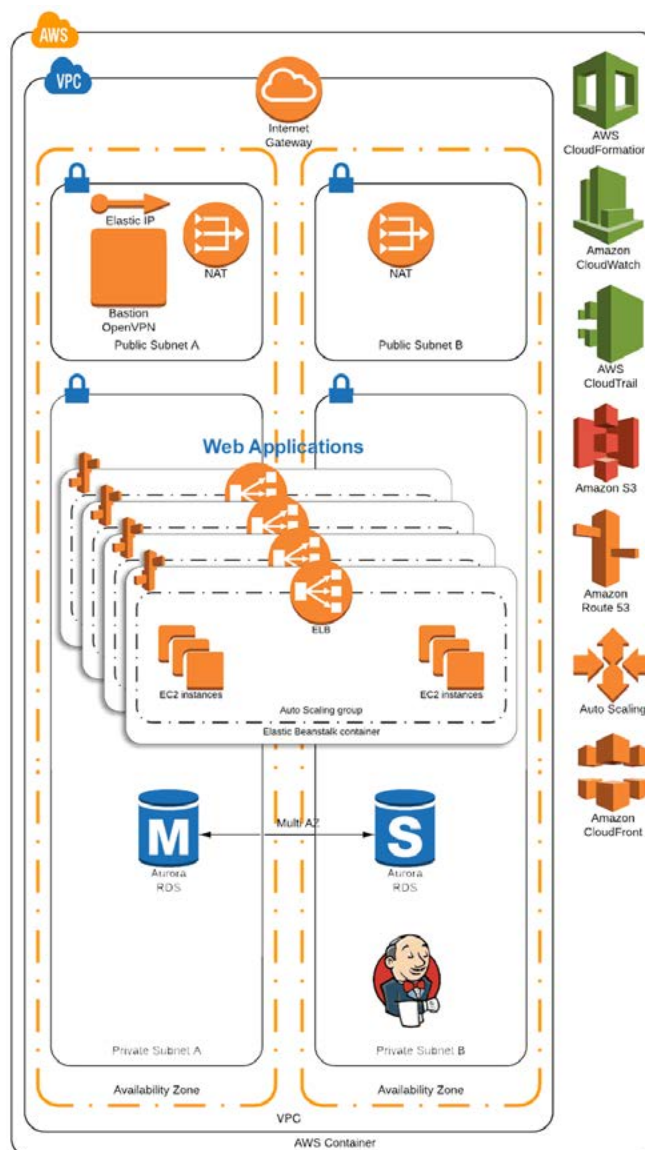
AWS

VPC

Internet Gateway

Elastic IP

NAT

Bastion OpenVPN

Public Subnet A

NAT

Public Subnet B

Web Applications

ELB

EC2 instances

EC2 instances

Auto Scaling group

Elastic Beanstalk container

M

Aurora RDS

Multi AZ

S

Aurora RDS

Private Subnet A

Private Subnet B

Availability Zone

Availability Zone

VPC

AWS Container

AWS CloudFormation

Amazon CloudWatch

AWS CloudTrail

Amazon S3

Amazon Route 53

Auto Scaling

Amazon CloudFront